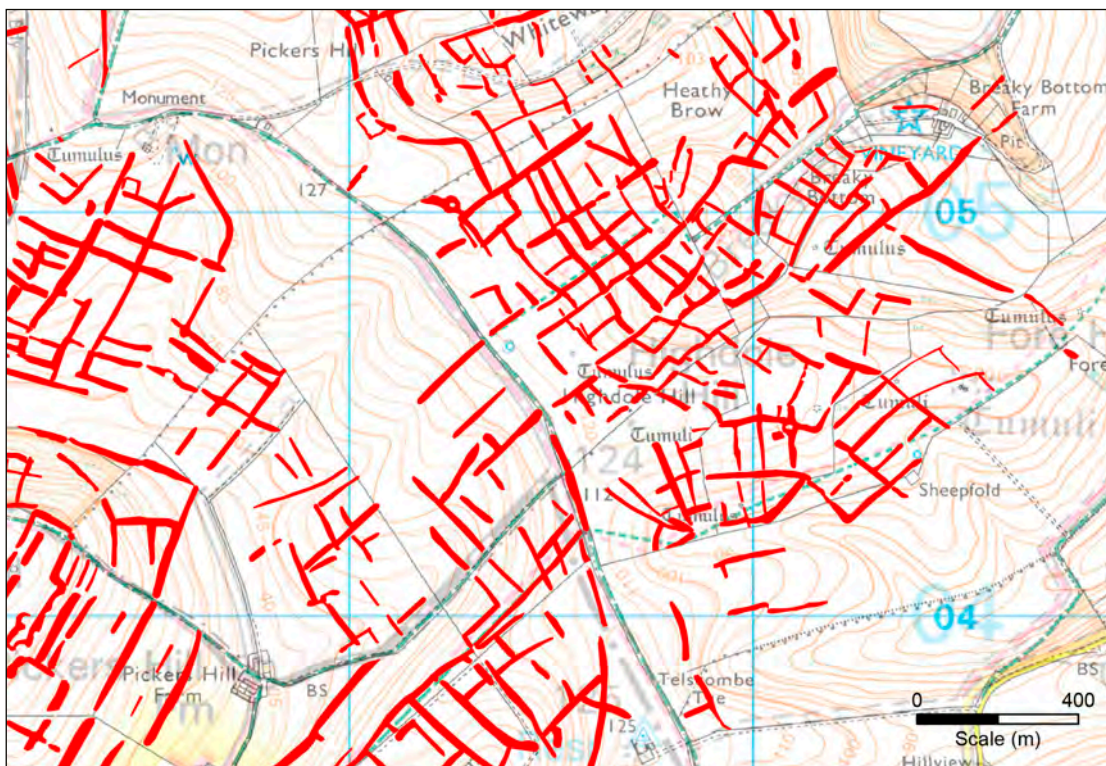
Pickers Hill

Whitew

Monument

Tumulus

Mon

127

Heathy Brow

Breaky Bottom Farm

VINEYARD

Pit

Breaky Bottom

05

Tumulus

Tumulus

Fore

Tumulus

Highdole Hill

Tumuli

Tumuli

Tumuli

124

112

Tumulus

Sheepfold

04

Pickers Hill Farm

BS

Telscombe Tye

125

BS

Hillview

0

400

Scale (m)